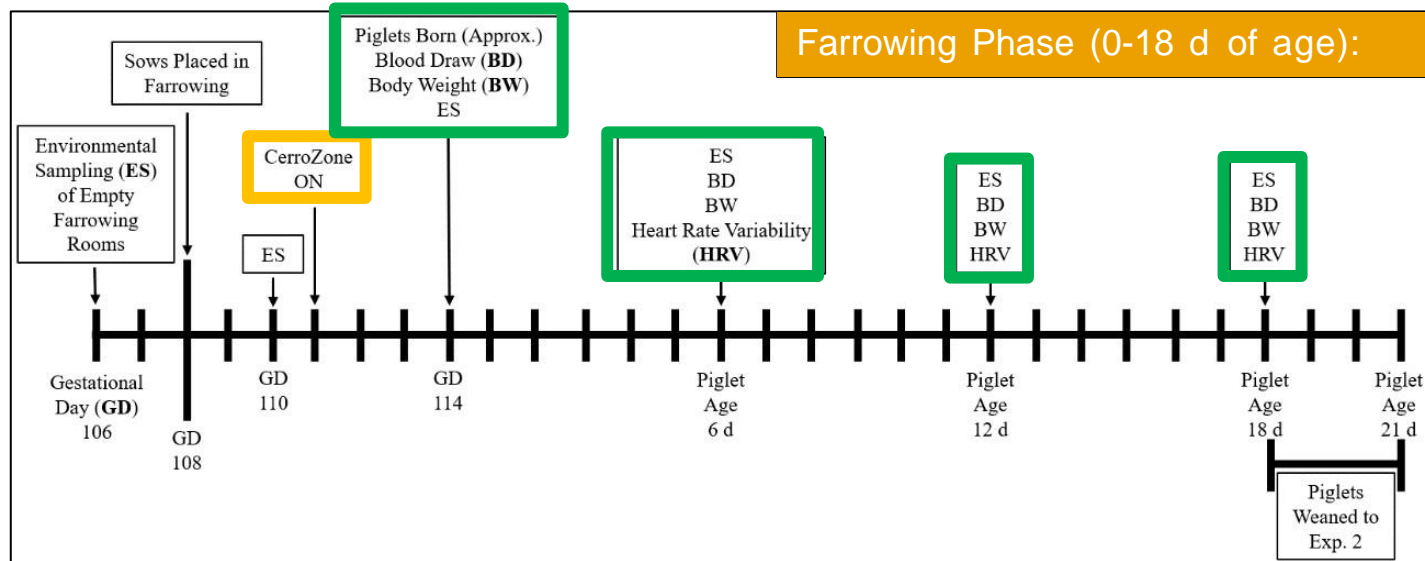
Farrowing Phase (0-18 d of age):

Sows Placed in Farrowing

Piglets Born (Approx.)
Blood Draw (BD)
Body Weight (BW)
ES

Environmental Sampling (ES) of Empty Farrowing Rooms

CerroZone ON

ES

ES
BD
BW
Heart Rate Variability (HRV)

ES
BD
BW
HRV

ES
BD
BW
HRV

Gestational Day (GD) 106

GD 108

GD 110

GD 114

Piglet Age 6 d

Piglet Age 12 d

Piglet Age 18 d

Piglet Age 21 d

Piglets Weaned to Exp. 2